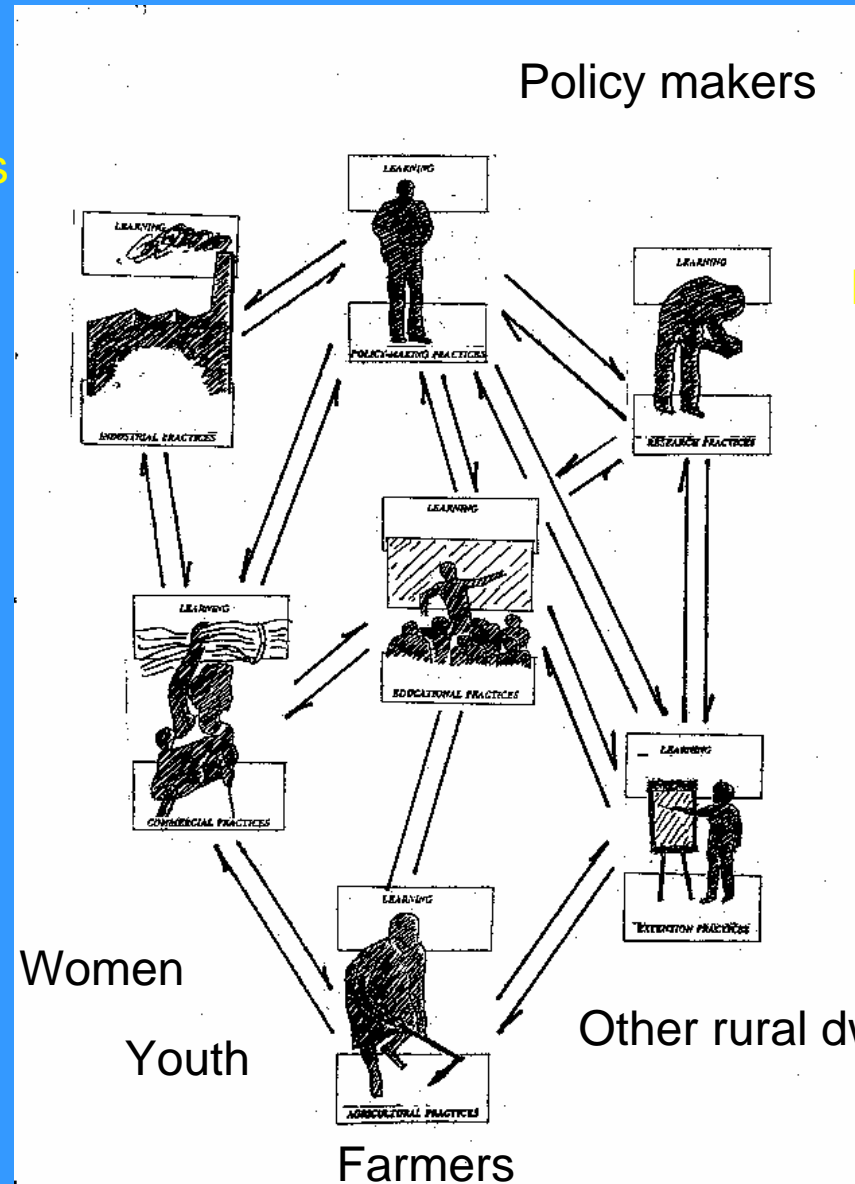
Policy makers

LEARNING
POLICY-MAKING PRACTICES

LEARNING
INDUSTRIAL PRACTICES

LEARNING
RESEARCH PRACTICES

LEARNING
EDUCATIONAL PRACTICES

LEARNING
COMMERCIAL PRACTICES

LEARNING
EXTENSION PRACTICES

LEARNING
AGRICULTURAL PRACTICES

Women

Youth

Other rural dv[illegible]

Farmers